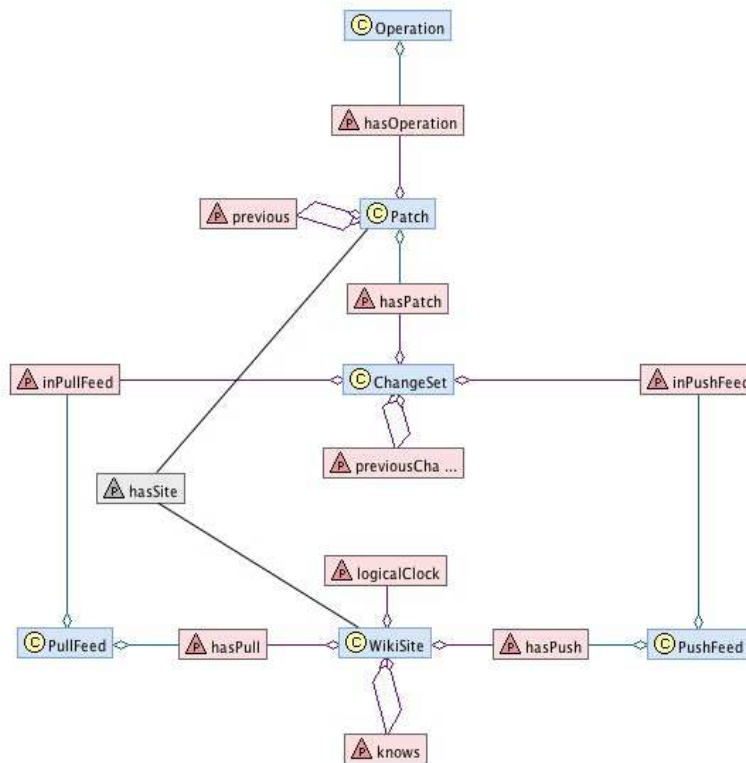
C Operation

P hasOperation

P previous

C Patch

P hasPatch

P inPullFeed

C ChangeSet

P inPushFeed

P previousCha ...

P hasSite

P logicalClock

C PullFeed

P hasPull

C WikiSite

P hasPush

C PushFeed

P knows